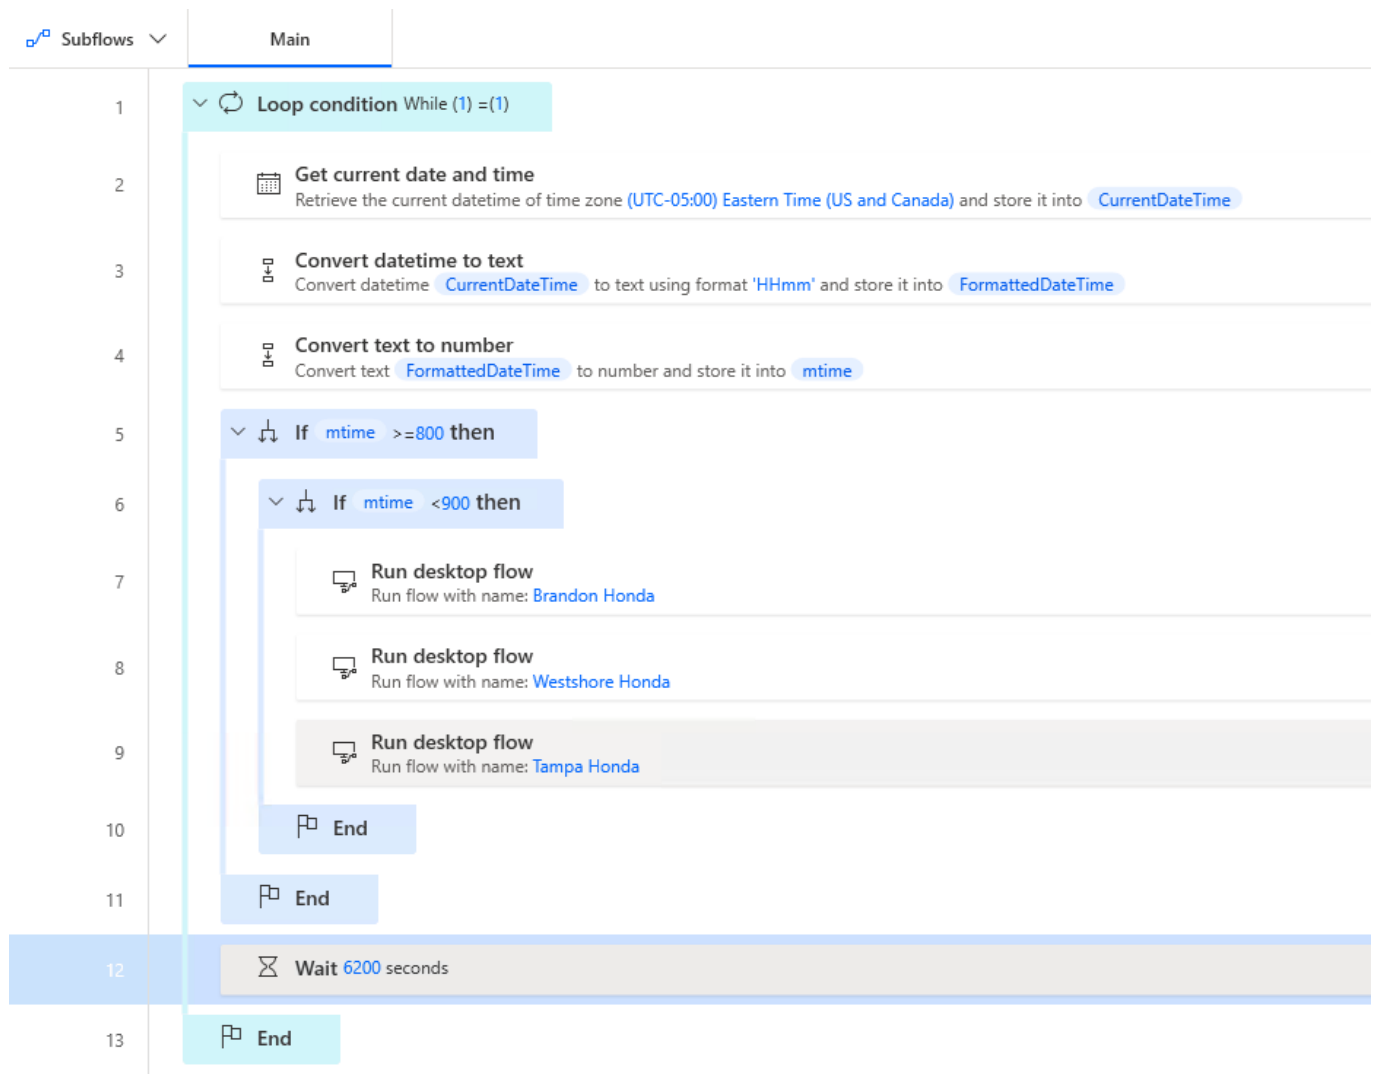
Subflows Main

1 Loop condition While (1) =(1)

2 Get current date and time
Retrieve the current datetime of time zone (UTC-05:00) Eastern Time (US and Canada) and store it into CurrentDateTime

3 Convert datetime to text
Convert datetime CurrentDateTime to text using format 'HHmm' and store it into FormattedDateTime

4 Convert text to number
Convert text FormattedDateTime to number and store it into mtime

5 If mtime >=800 then

6 If mtime <900 then

7 Run desktop flow
Run flow with name: Brandon Honda

8 Run desktop flow
Run flow with name: Westshore Honda

9 Run desktop flow
Run flow with name: Tampa Honda

10 End

11 End

12 Wait 6200 seconds

13 End